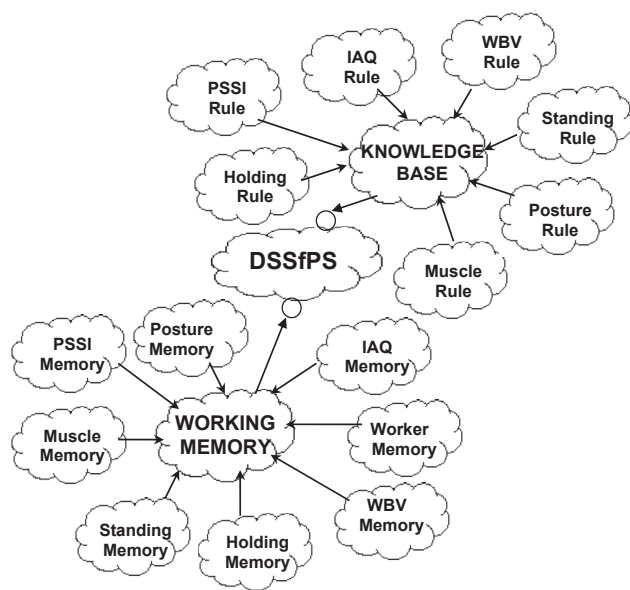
IAQ Rule

WBV Rule

PSSI Rule

Standing Rule

KNOWLEDGE BASE

Holding Rule

Posture Rule

DSSfPS

Muscle Rule

PSSI Memory

Posture Memory

IAQ Memory

WORKING MEMORY

Muscle Memory

Worker Memory

WBV Memory

Standing Memory

Holding Memory